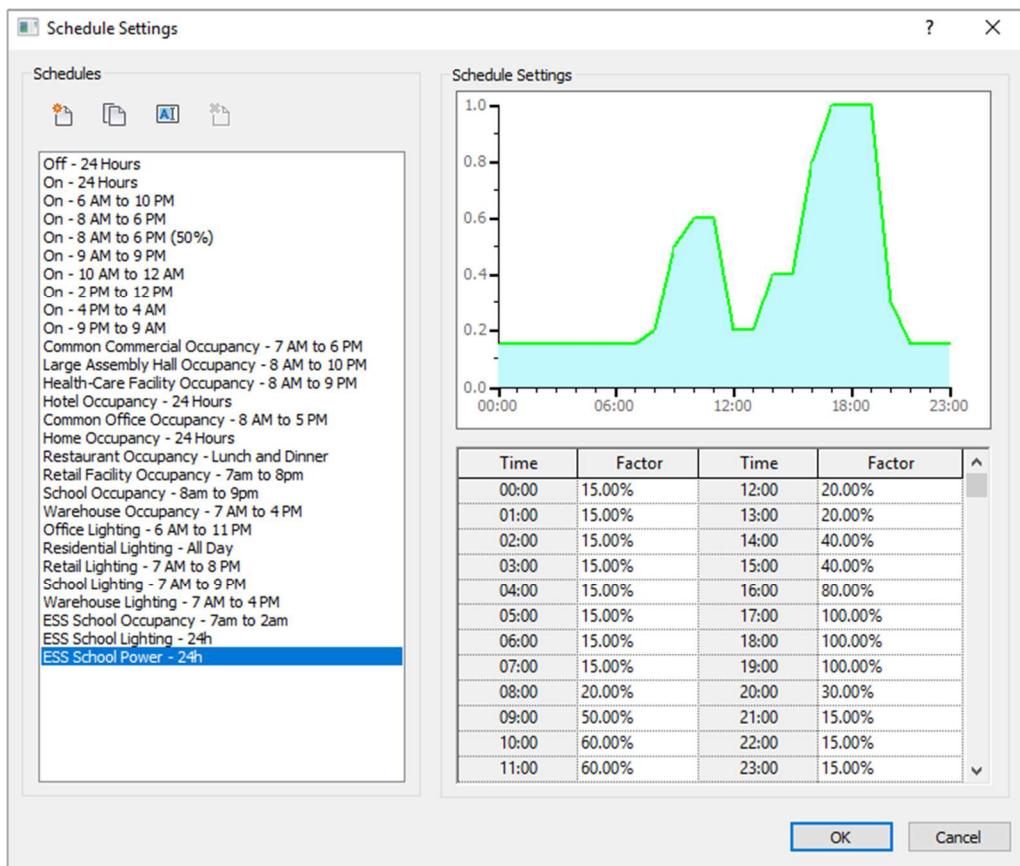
Schedule Settings

?

Schedules

Off - 24 Hours
On - 24 Hours
On - 6 AM to 10 PM
On - 8 AM to 6 PM
On - 8 AM to 6 PM (50%)
On - 9 AM to 9 PM
On - 10 AM to 12 AM
On - 2 PM to 12 PM
On - 4 PM to 4 AM
On - 9 PM to 9 AM
Common Commercial Occupancy - 7 AM to 6 PM
Large Assembly Hall Occupancy - 8 AM to 10 PM
Health-Care Facility Occupancy - 8 AM to 9 PM
Hotel Occupancy - 24 Hours
Common Office Occupancy - 8 AM to 5 PM
Home Occupancy - 24 Hours
Restaurant Occupancy - Lunch and Dinner
Retail Facility Occupancy - 7am to 8pm
School Occupancy - 8am to 9pm
Warehouse Occupancy - 7 AM to 4 PM
Office Lighting - 6 AM to 11 PM
Residential Lighting - All Day
Retail Lighting - 7 AM to 8 PM
School Lighting - 7 AM to 9 PM
Warehouse Lighting - 7 AM to 4 PM
ESS School Occupancy - 7am to 2am
ESS School Lighting - 24h
ESS School Power - 24h

Schedule Settings

1.0
0.8
0.6
0.4
0.2
0.0
00:00
06:00
12:00
18:00
23:00

| Time | Factor | Time | Factor |
|---|---|---|---|
| 00:00 | 15.00% | 12:00 | 20.00% |
| 01:00 | 15.00% | 13:00 | 20.00% |
| 02:00 | 15.00% | 14:00 | 40.00% |
| 03:00 | 15.00% | 15:00 | 40.00% |
| 04:00 | 15.00% | 16:00 | 80.00% |
| 05:00 | 15.00% | 17:00 | 100.00% |
| 06:00 | 15.00% | 18:00 | 100.00% |
| 07:00 | 15.00% | 19:00 | 100.00% |
| 08:00 | 20.00% | 20:00 | 30.00% |
| 09:00 | 50.00% | 21:00 | 15.00% |
| 10:00 | 60.00% | 22:00 | 15.00% |
| 11:00 | 60.00% | 23:00 | 15.00% |

OK
Cancel